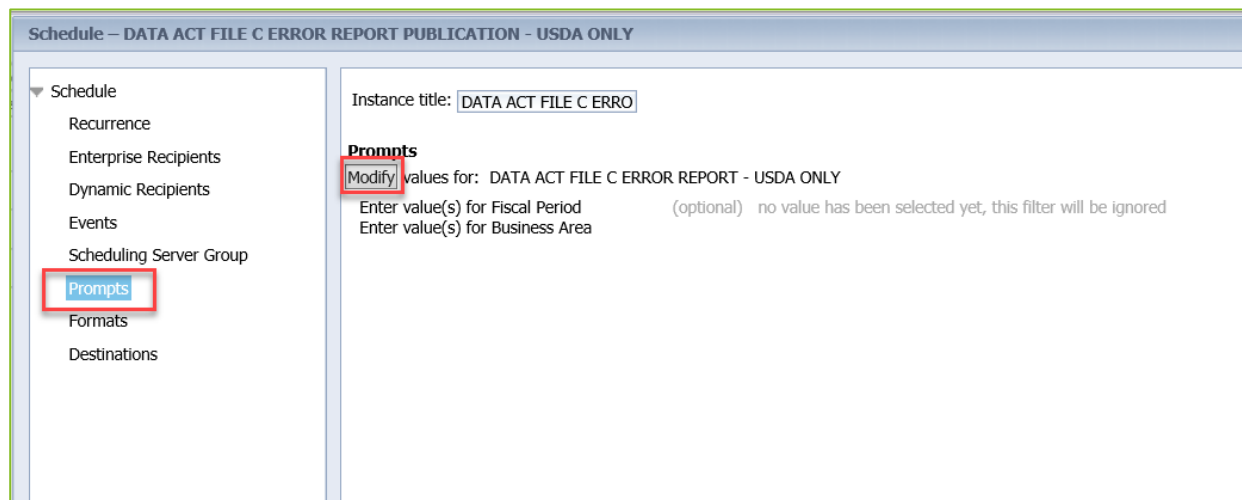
Schedule – DATA ACT FILE C ERROR REPORT PUBLICATION - USDA ONLY

Schedule
Recurrence
Enterprise Recipients
Dynamic Recipients
Events
Scheduling Server Group
Prompts
Formats
Destinations

Instance title: DATA ACT FILE C ERRO

Prompts
Modify values for: DATA ACT FILE C ERROR REPORT - USDA ONLY
Enter value(s) for Fiscal Period (optional) no value has been selected yet, this filter will be ignored
Enter value(s) for Business Area